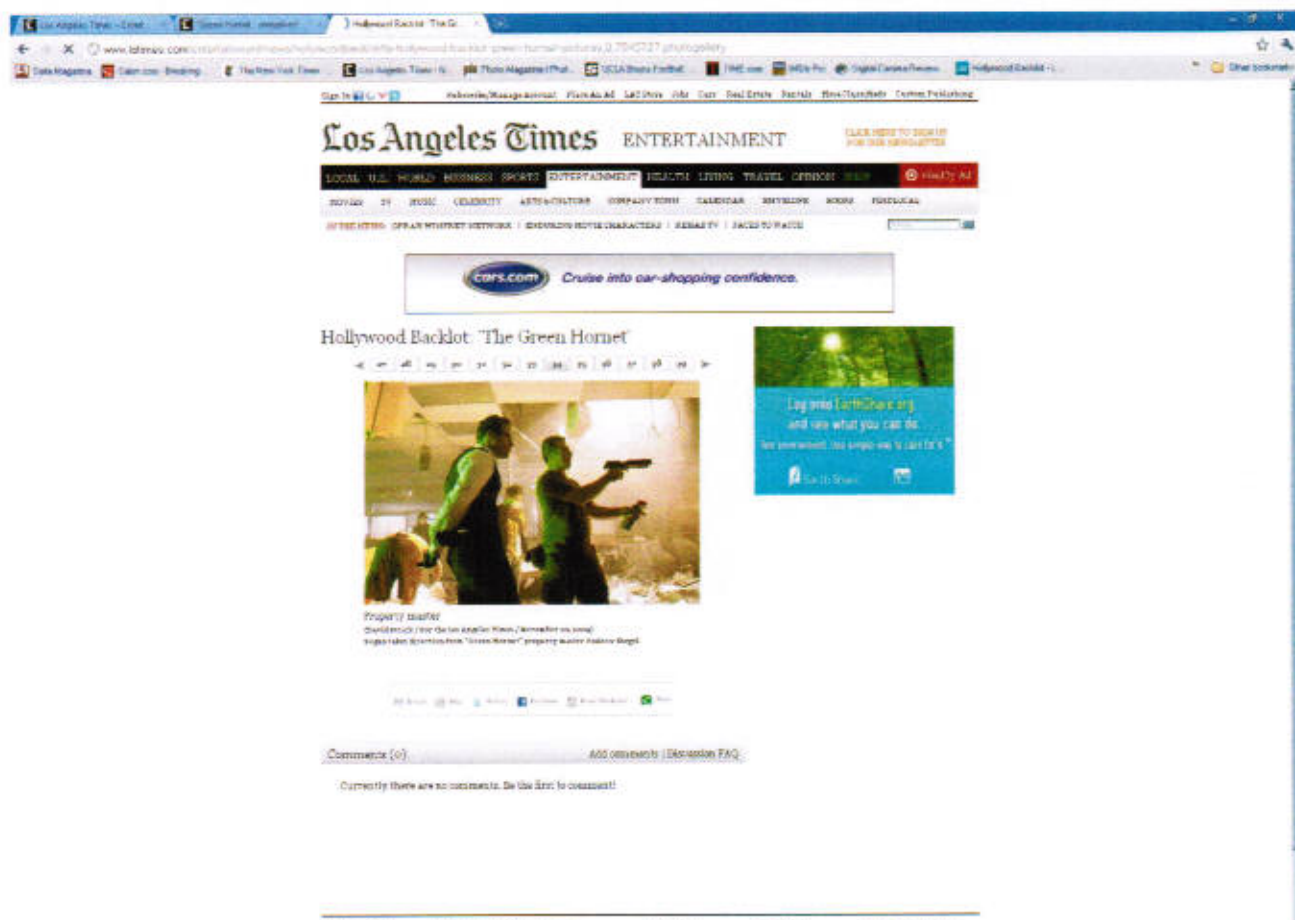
Los Angeles Times - Ente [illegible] | "Green Hornet" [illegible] | Hollywood Backlot: The Gr...

www.latimes.com/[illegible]

Los Angeles Times ENTERTAINMENT

CLICK HERE TO SIGN UP FOR THE NEWSLETTER

LOCAL U.S. WORLD BUSINESS SPORTS ENTERTAINMENT HEALTH LIVING TRAVEL OPINION

MOVIES TV MUSIC CELEBRITY ARTS & CULTURE COMPANY TOWN CALENDAR ENVELOPE BOOKS

IN THE NEWS: OPRAH WINFREY NETWORK | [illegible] MOVIE CHARACTERS | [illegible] | FACES TO WATCH

cars.com Cruise into car-shopping confidence.

Hollywood Backlot: 'The Green Hornet'

Log onto EarthShare.org and see what you can do.

EarthShare

Property master
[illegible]
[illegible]

Comments (0)

Add comments | Discussion FAQ

Currently there are no comments. Be the first to comment!